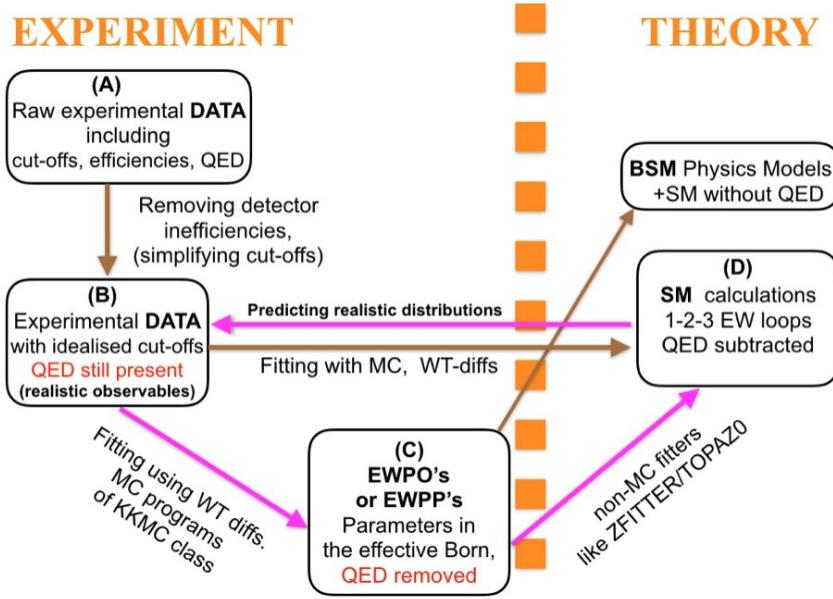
EXPERIMENT

THEORY

(A)
Raw experimental DATA including cut-offs, efficiencies, QED

Removing detector inefficiencies, (simplifying cut-offs)

(B)
Experimental DATA with idealised cut-offs
QED still present
(realistic observables)

Predicting realistic distributions

Fitting with MC, WT-diffs

BSM Physics Models +SM without QED

(D)
SM calculations
1-2-3 EW loops
QED subtracted

Fitting using WT diffs. MC programs of KKMC class

(C)
EWPO's or EWPP's
Parameters in the effective Born,
QED removed

non-MC fitters like ZFITTER/TOPAZ0